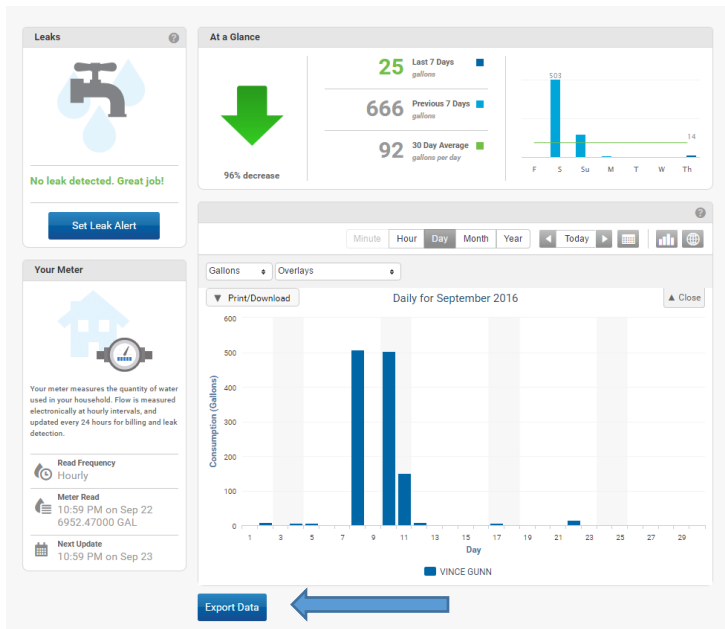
Leaks

No leak detected. Great job!

Set Leak Alert

Your Meter

Your meter measures the quantity of water used in your household. Flow is measured electronically at hourly intervals, and updated every 24 hours for billing and leak detection.

Read Frequency
Hourly

Meter Read
10:59 PM on Sep 22
6952.47000 GAL

Next Update
10:59 PM on Sep 23

At a Glance

96% decrease

25 Last 7 Days gallons

666 Previous 7 Days gallons

92 30 Day Average gallons per day

503

14

F S Su M T W Th

Minute Hour Day Month Year

Today

Gallons

Overlays

Print/Download

Daily for September 2016

Close

Consumption (Gallons)

600
500
400
300
200
100
0

1 3 5 7 9 11 13 15 17 19 21 23 25 27 29

Day

VINCE GUNN

Export Data